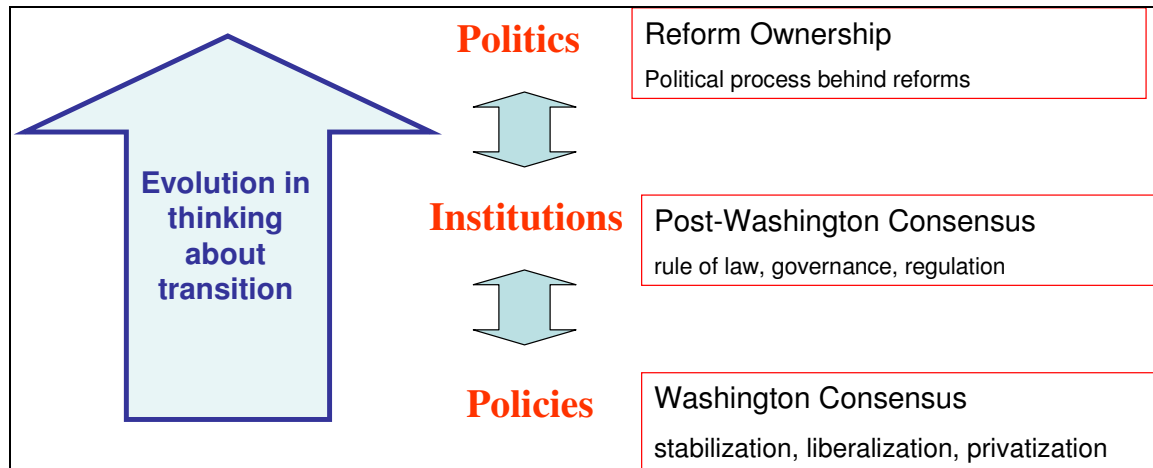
Evolution in thinking about transition

Politics

Reform Ownership

Political process behind reforms

Institutions

Post-Washington Consensus

rule of law, governance, regulation

Policies

Washington Consensus

stabilization, liberalization, privatization